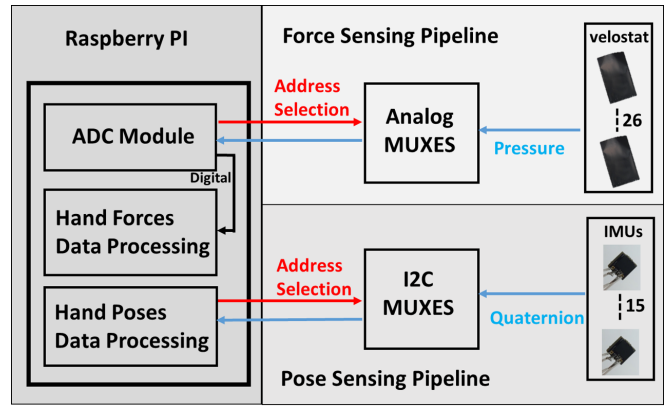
Raspberry PI

ADC Module

Digital

Hand Forces Data Processing

Hand Poses Data Processing

Force Sensing Pipeline

Address Selection

Analog MUXES

Pressure

velostat

26

Address Selection

I2C MUXES

Quaternion

IMUs

15

Pose Sensing Pipeline